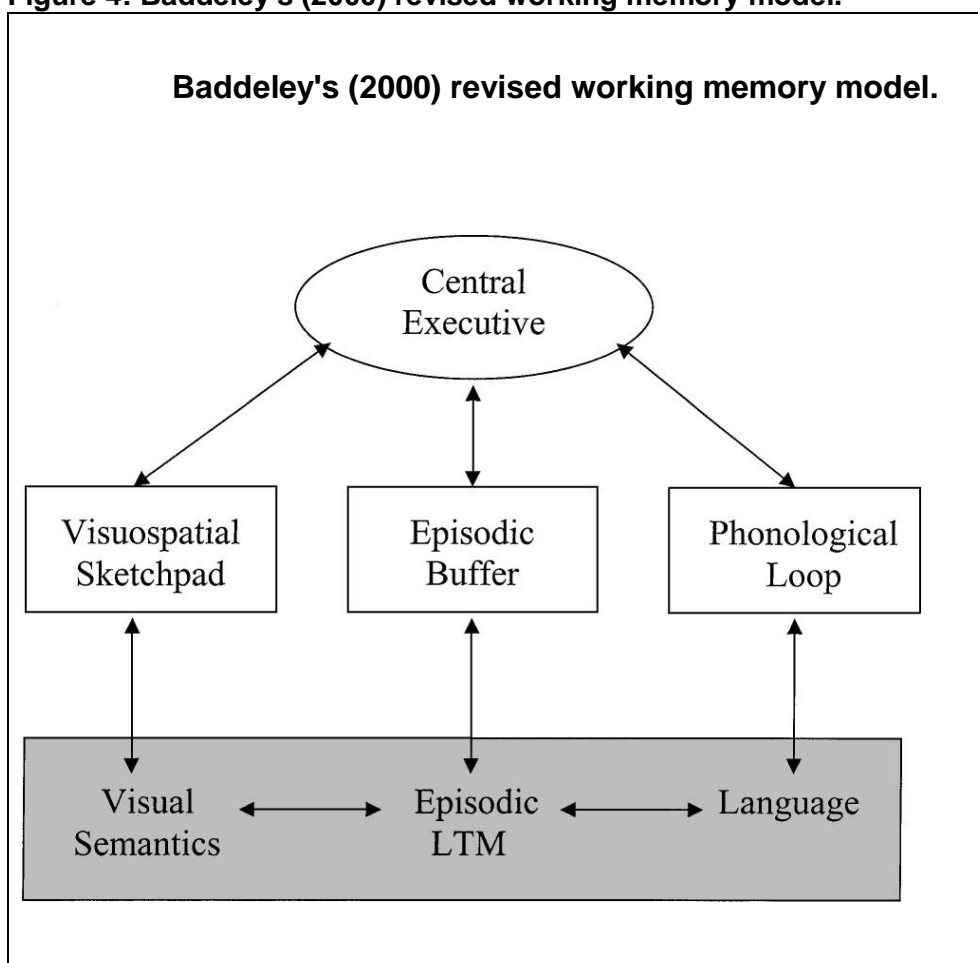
Figure 4: Baddeley's (2000) revised working memory model.

Baddeley's (2000) revised working memory model.

Central Executive

Visuospatial Sketchpad

Episodic Buffer

Phonological Loop

Visual Semantics

Episodic LTM

Language